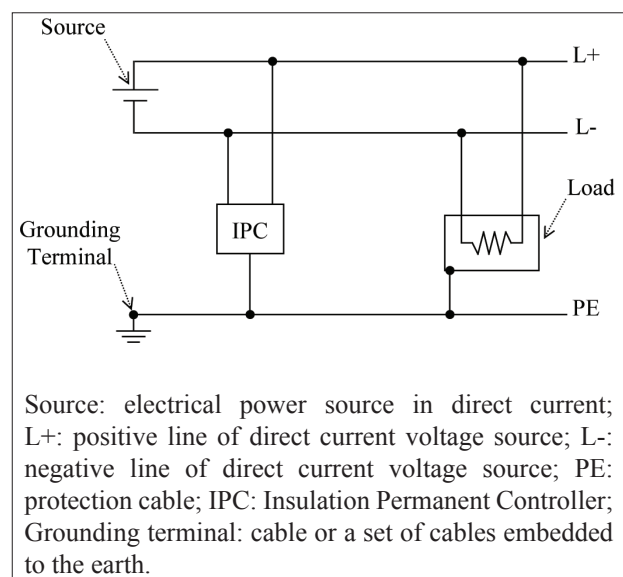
Source

L+

L-

Load

Grounding Terminal

IPC

PE

Source: electrical power source in direct current; L+: positive line of direct current voltage source; L-: negative line of direct current voltage source; PE: protection cable; IPC: Insulation Permanent Controller; Grounding terminal: cable or a set of cables embedded to the earth.